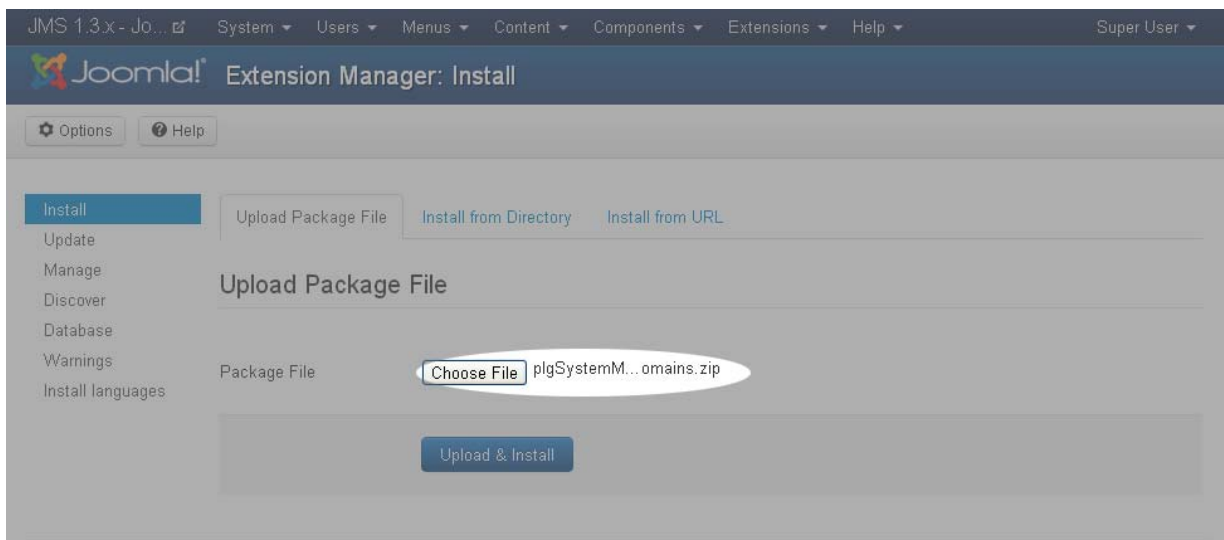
JMS 1.3.x - Jo... System ▾ Users ▾ Menus ▾ Content ▾ Components ▾ Extensions ▾ Help ▾ Super User ▾

Joomla! Extension Manager: Install

Options Help

Install
Update
Manage
Discover
Database
Warnings
Install languages

Upload Package File Install from Directory Install from URL

Upload Package File

Package File Choose File plgSystemM...omains.zip

Upload & Install